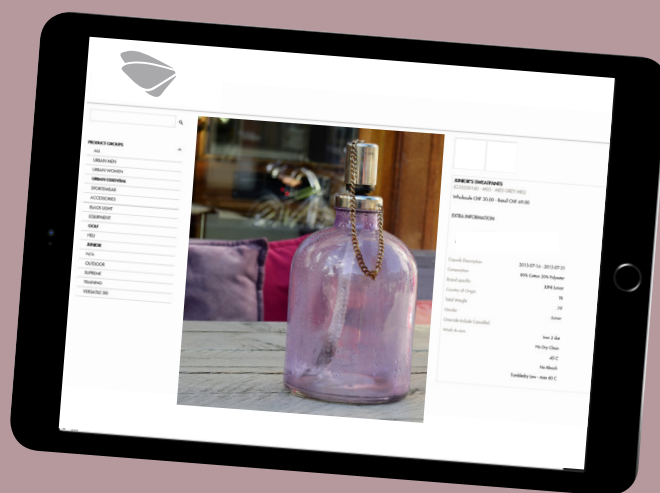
PRODUCT GROUPS
ALL
URBAN MEN
URBAN WOMEN
URBAN ESSENTIAL
SPORTSWEAR
ACCESSORIES
BLACK LIGHT
EQUIPMENT
GOLF
NEU
JUNIOR
NEW
OUTDOOR
SUPREME
TRAINING
VERSATILE SKI

JUNIOR'S SWEATPANTS
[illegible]
Wholesale CHF 30.00 - Retail CHF 69.00

EXTRA INFORMATION

| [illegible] | 2013-07-16 - 2013-07-31 |
|---|---|
| Composition | 80% Cotton 20% Polyester |
| Brand quality | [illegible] |
| Country of Origin | TR |
| Total Weight | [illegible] |
| Gender | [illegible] |
| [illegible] | |
| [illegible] | Iron 2 dot |
| | No Dry Clean |
| | 40 C |
| | No Bleach |
| | Tumbledry Low - max 60 C |